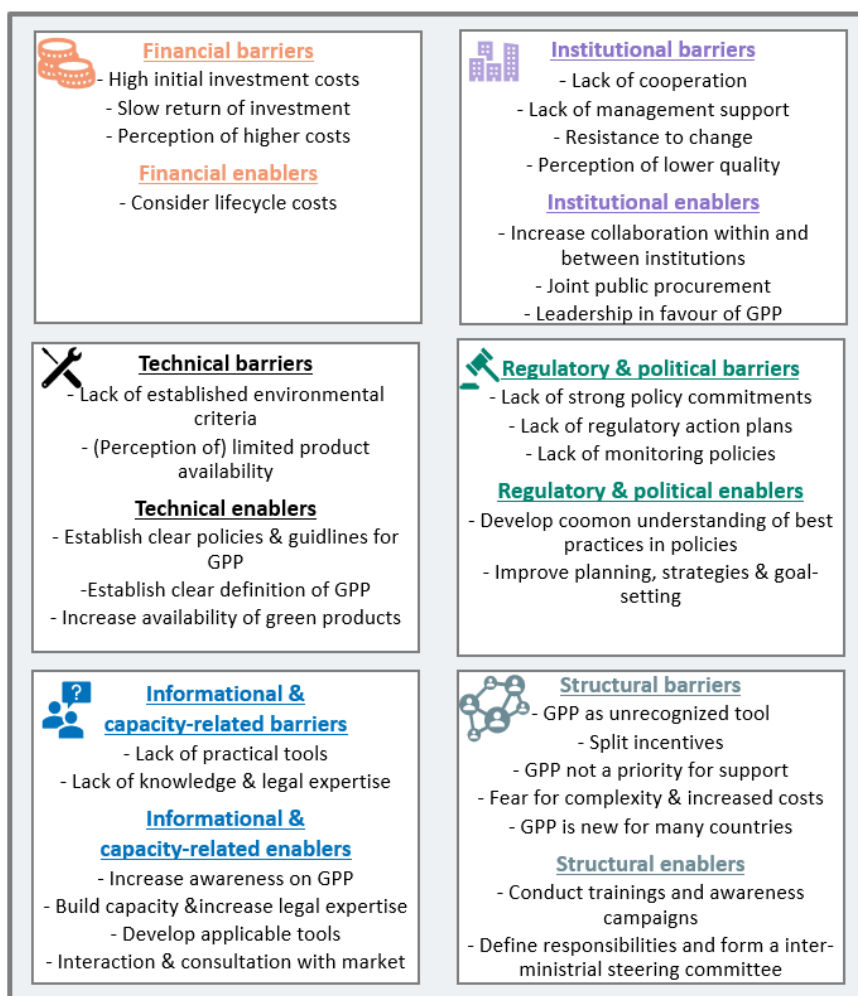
Financial barriers
- High initial investment costs
- Slow return of investment
- Perception of higher costs

Financial enablers
- Consider lifecycle costs

Institutional barriers
- Lack of cooperation
- Lack of management support
- Resistance to change
- Perception of lower quality

Institutional enablers
- Increase collaboration within and between institutions
- Joint public procurement
- Leadership in favour of GPP

Technical barriers
- Lack of established environmental criteria
- (Perception of) limited product availability

Technical enablers
- Establish clear policies & guidlines for GPP
-Establish clear definition of GPP
- Increase availability of green products

Regulatory & political barriers
- Lack of strong policy commitments
- Lack of regulatory action plans
- Lack of monitoring policies

Regulatory & political enablers
- Develop coomon understanding of best practices in policies
- Improve planning, strategies & goal-setting

Informational & capacity-related barriers
- Lack of practical tools
- Lack of knowledge & legal expertise

Informational & capacity-related enablers
- Increase awareness on GPP
- Build capacity &increase legal expertise
- Develop applicable tools
- Interaction & consultation with market

Structural barriers
- GPP as unrecognized tool
- Split incentives
- GPP not a priority for support
- Fear for complexity & increased costs
- GPP is new for many countries

Structural enablers
- Conduct trainings and awareness campaigns
- Define responsibilities and form a inter-ministrial steering committee